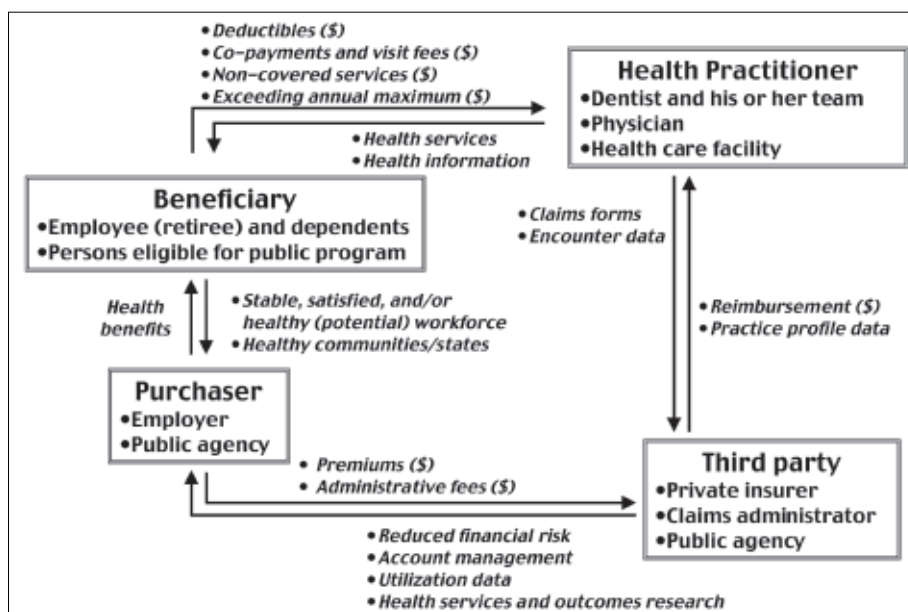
• Deductibles (\$)
• Co-payments and visit fees (\$)
• Non-covered services (\$)
• Exceeding annual maximum (\$)

Health Practitioner
• Dentist and his or her team
• Physician
• Health care facility

• Health services
• Health information

Beneficiary
• Employee (retiree) and dependents
• Persons eligible for public program

• Claims forms
• Encounter data

Health benefits

• Stable, satisfied, and/or healthy (potential) workforce
• Healthy communities/states

• Reimbursement (\$)
• Practice profile data

Purchaser
• Employer
• Public agency

• Premiums (\$)
• Administrative fees (\$)

Third party
• Private insurer
• Claims administrator
• Public agency

• Reduced financial risk
• Account management
• Utilization data
• Health services and outcomes research